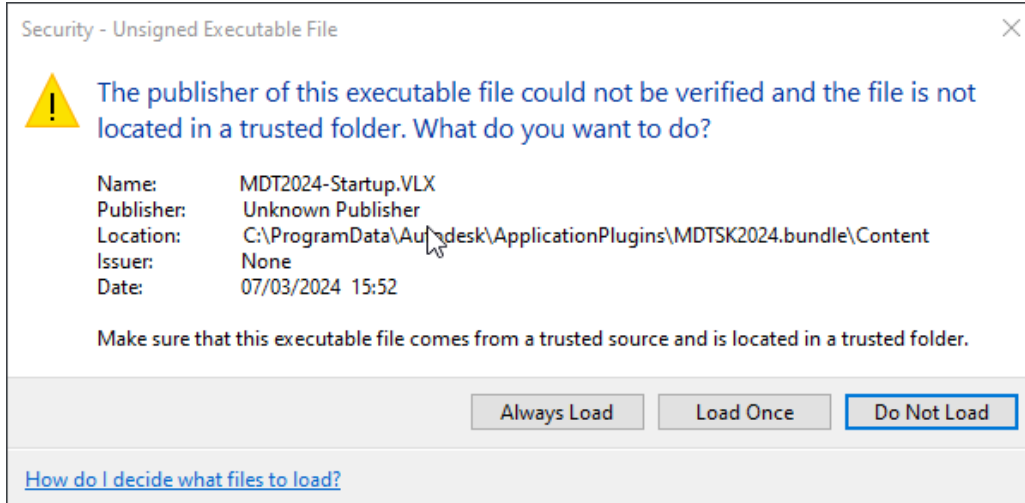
Security - Unsigned Executable File

The publisher of this executable file could not be verified and the file is not located in a trusted folder. What do you want to do?

| | |
|---|---|
| Name: | MDT2024-Startup.VLX |
| Publisher: | Unknown Publisher |
| Location: | C:\ProgramData\Autodesk\ApplicationPlugins\MDTSK2024.bundle\Content |
| Issuer: | None |
| Date: | 07/03/2024 15:52 |

Make sure that this executable file comes from a trusted source and is located in a trusted folder.

Always Load
Load Once
Do Not Load

How do I decide what files to load?